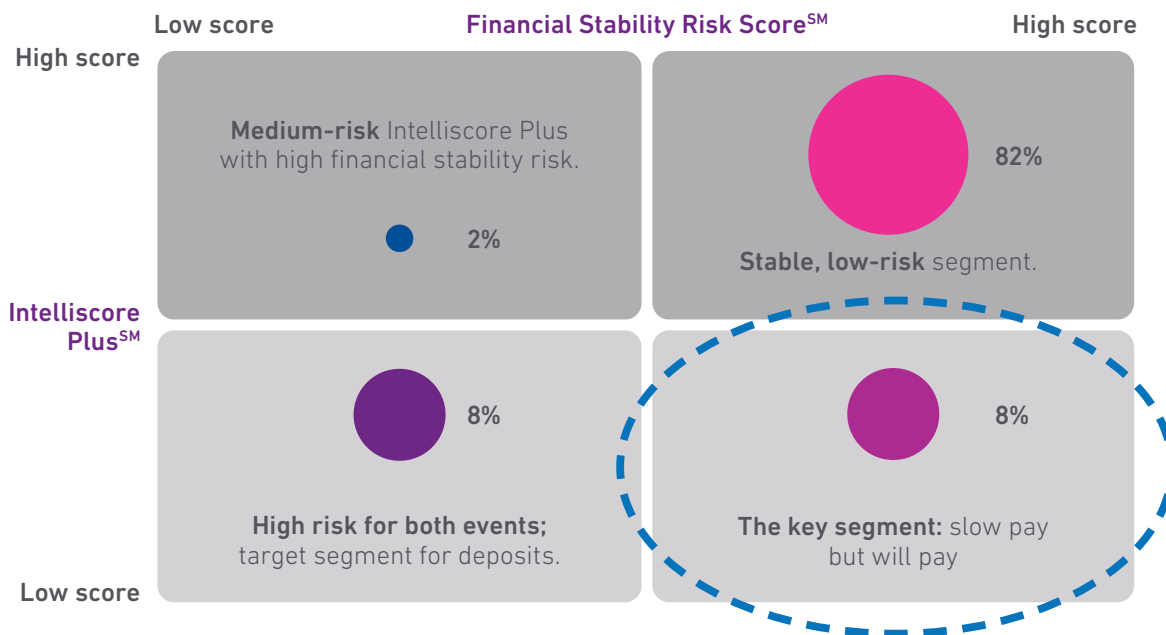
Low score

Financial Stability Risk Score$^{SM}$

High score

High score

Medium-risk Intelliscore Plus with high financial stability risk.

2%

82%

Stable, low-risk segment.

Intelliscore Plus$^{SM}$

8%

High risk for both events; target segment for deposits.

8%

The key segment: slow pay but will pay

Low score